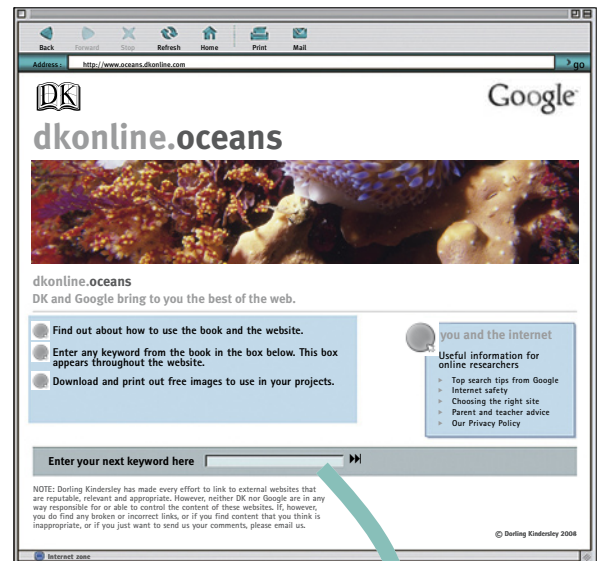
Back Forward Stop Refresh Home Print Mail

Address : http://www.oceans.dkonline.com go

DK

Google

dkonline.oceans

dkonline.oceans
DK and Google bring to you the best of the web.

Find out about how to use the book and the website.

Enter any keyword from the book in the box below. This box appears throughout the website.

Download and print out free images to use in your projects.

you and the internet

Useful information for online researchers

Top search tips from Google
Internet safety
Choosing the right site
Parent and teacher advice
Our Privacy Policy

Enter your next keyword here

NOTE: Dorling Kindersley has made every effort to link to external websites that are reputable, relevant and appropriate. However, neither DK nor Google are in any way responsible for or able to control the content of these websites. If, however, you do find any broken or incorrect links, or if you find content that you think is inappropriate, or if you just want to send us your comments, please email us.

© Dorling Kindersley 2008

Internet zone